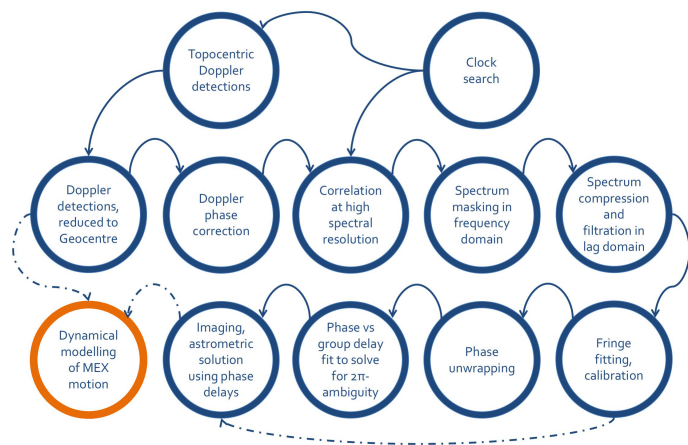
Topocentric Doppler detections

Clock search

Doppler detections, reduced to Geocentre

Doppler phase correction

Correlation at high spectral resolution

Spectrum masking in frequency domain

Spectrum compression and filtration in lag domain

Dynamical modelling of MEX motion

Imaging, astrometric solution using phase delays

Phase vs group delay fit to solve for 2π-ambiguity

Phase unwrapping

Fringe fitting, calibration